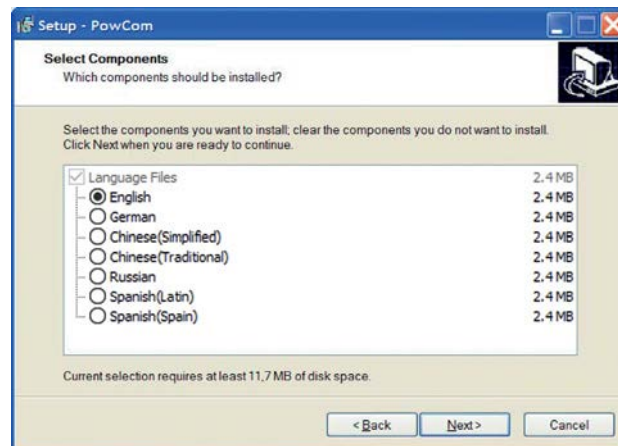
Setup - PowCom

Select Components
Which components should be installed?

Select the components you want to install; clear the components you do not want to install. Click Next when you are ready to continue.

| | |
|---|---|
| Language Files | 2.4 MB |
| English | 2.4 MB |
| German | 2.4 MB |
| Chinese(Simplified) | 2.4 MB |
| Chinese(Traditional) | 2.4 MB |
| Russian | 2.4 MB |
| Spanish(Latin) | 2.4 MB |
| Spanish(Spain) | 2.4 MB |

Current selection requires at least 11,7 MB of disk space.

< Back Next > Cancel